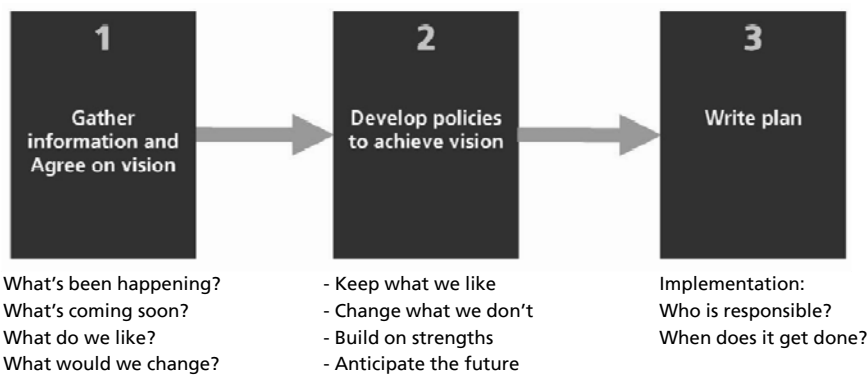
1

Gather information and Agree on vision

2

Develop policies to achieve vision

3

Write plan

What's been happening?
What's coming soon?
What do we like?
What would we change?

- Keep what we like
- Change what we don't
- Build on strengths
- Anticipate the future

Implementation:
Who is responsible?
When does it get done?